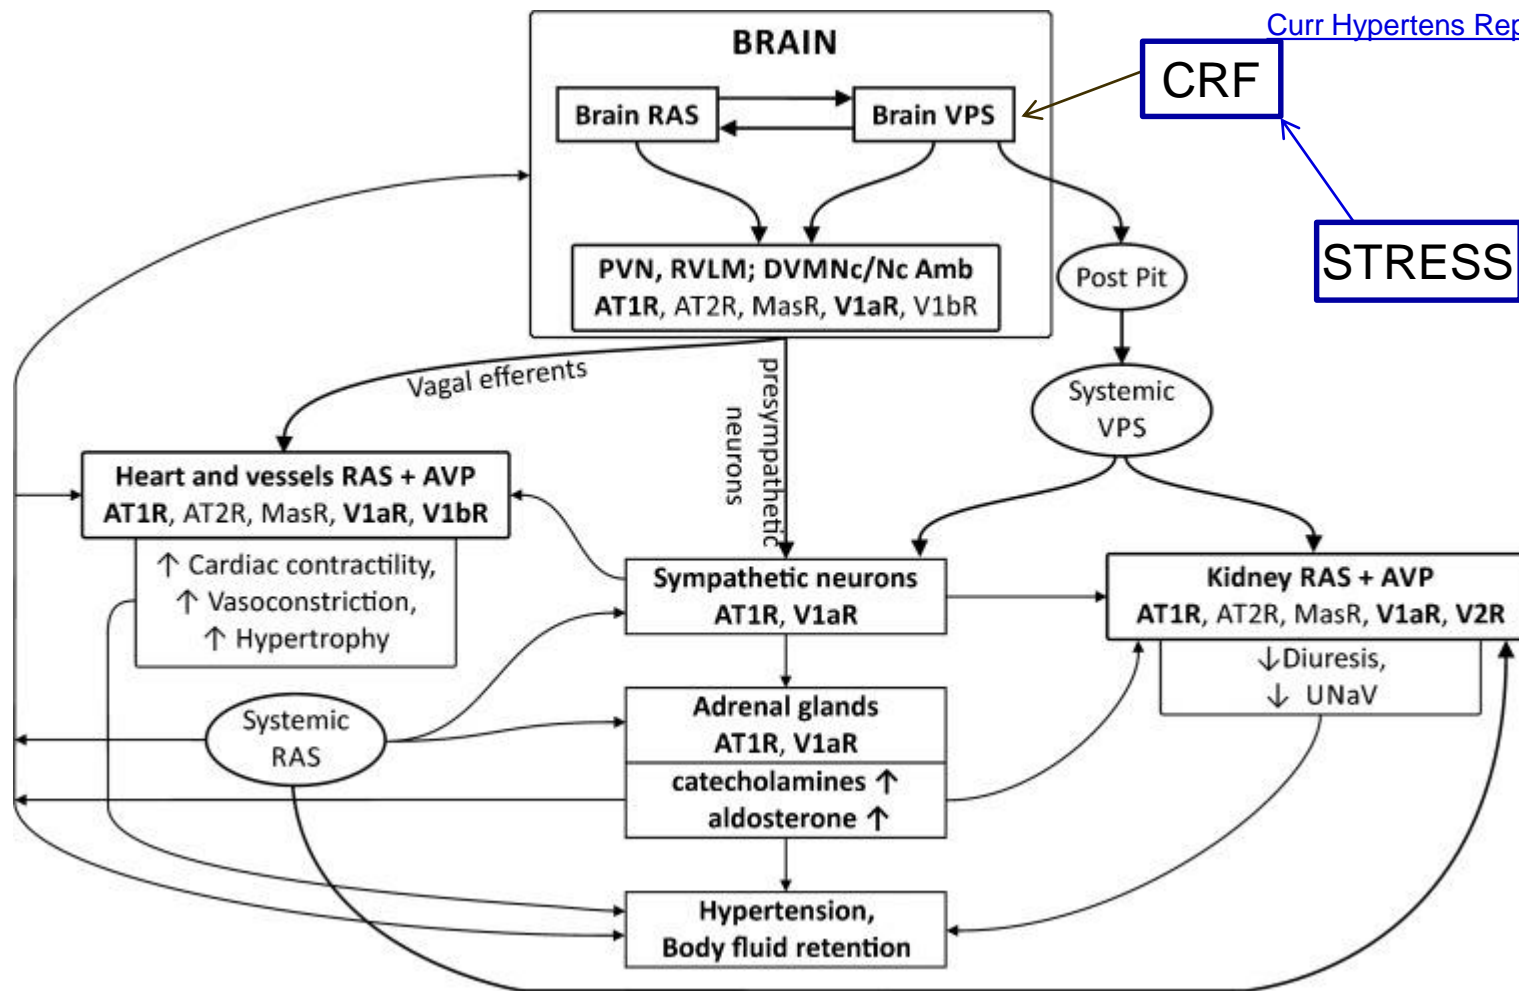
Curr Hypertens Rep

BRAIN

Brain RAS

Brain VPS

CRF

STRESS

PVN, RVLM; DVMNc/Nc Amb
AT1R, AT2R, MasR, V1aR, V1bR

Post Pit

Systemic VPS

Vagal efferents

presympathetic neurons

Heart and vessels RAS + AVP
AT1R, AT2R, MasR, V1aR, V1bR

↑ Cardiac contractility,
↑ Vasoconstriction,
↑ Hypertrophy

Sympathetic neurons
AT1R, V1aR

Kidney RAS + AVP
AT1R, AT2R, MasR, V1aR, V2R

↓Diuresis,
↓ UNaV

Systemic RAS

Adrenal glands
AT1R, V1aR

catecholamines ↑
aldosterone ↑

Hypertension,
Body fluid retention